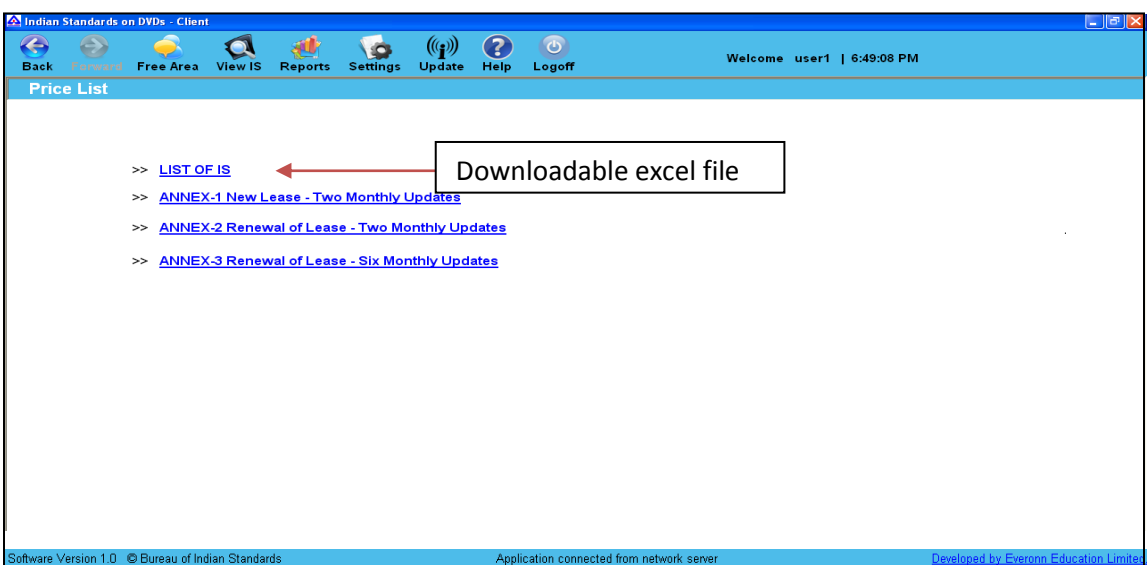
Indian Standards on DVDs - Client

Back Forward Free Area View IS Reports Settings Update Help Logoff

Welcome user1 | 6:49:08 PM

Price List

>> LIST OF IS

Downloadable excel file

>> ANNEX-1 New Lease - Two Monthly Updates

>> ANNEX-2 Renewal of Lease - Two Monthly Updates

>> ANNEX-3 Renewal of Lease - Six Monthly Updates

Software Version 1.0 © Bureau of Indian Standards

Application connected from network server

Developed by Everonn Education Limited